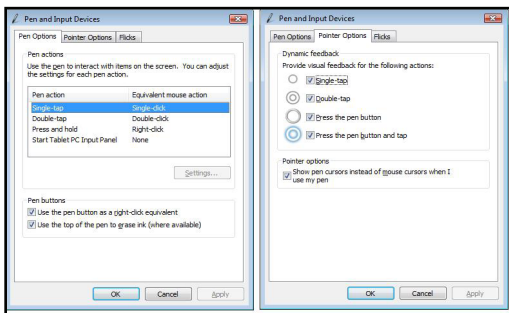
Pen and Input Devices

Pen Options | Pointer Options | Flicks

Pen actions

Use the pen to interact with items on the screen. You can adjust the settings for each pen action.

| Pen action | Equivalent mouse action |
|---|---|
| Single-tap | Single-click |
| Double-tap | Double-click |
| Press and hold | Right-click |
| Start Tablet PC Input Panel | None |

Settings...

Pen buttons

Use the pen button as a right-click equivalent

Use the top of the pen to erase ink (where available)

OK | Cancel | Apply

Pen and Input Devices

Pen Options | Pointer Options | Flicks

Dynamic feedback

Provide visual feedback for the following actions:

Single-tap

Double-tap

Press the pen button

Press the pen button and tap

Pointer options

Show pen cursors instead of mouse cursors when I use my pen

OK | Cancel | Apply